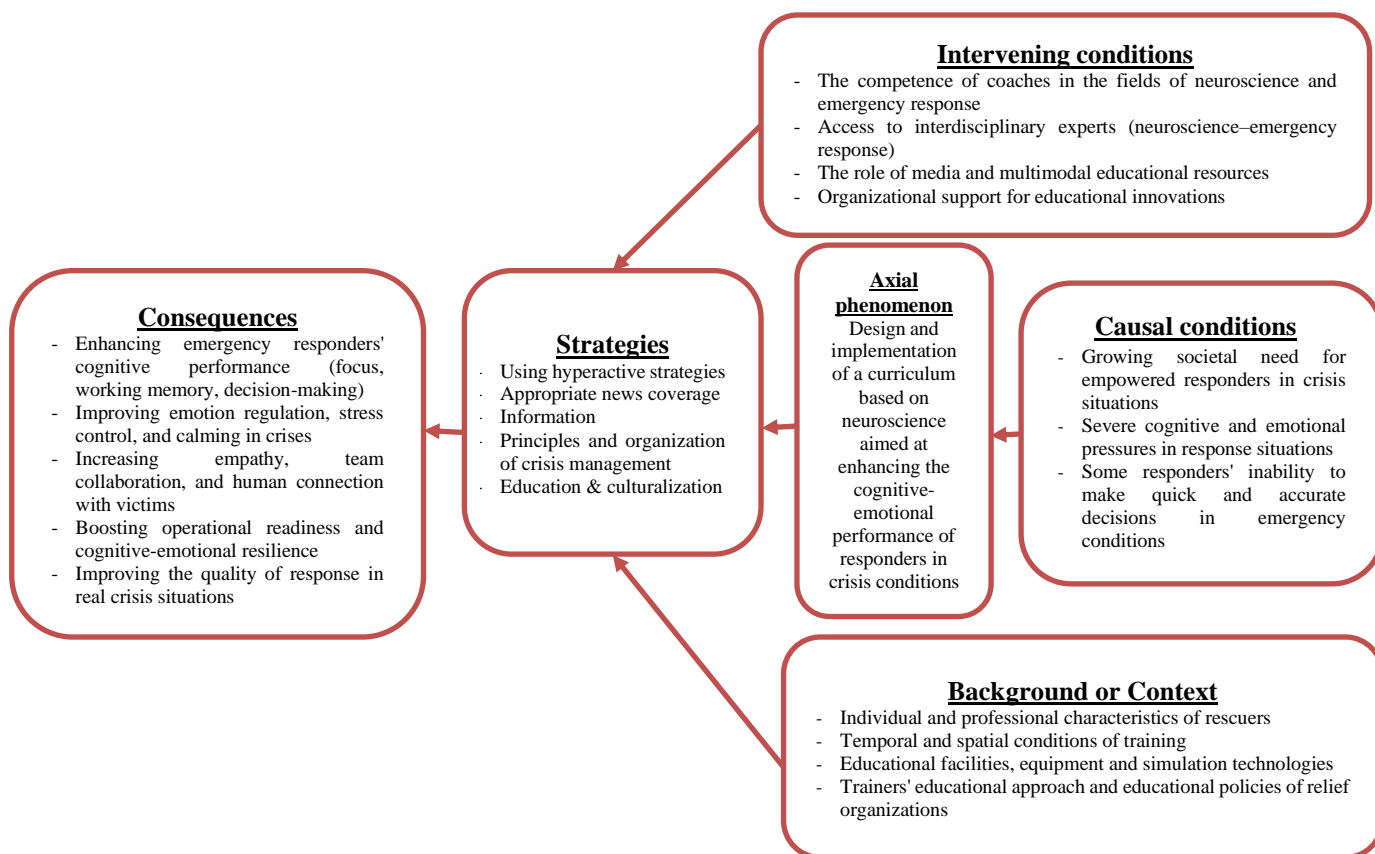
Intervening conditions
- The competence of coaches in the fields of neuroscience and emergency response
- Access to interdisciplinary experts (neuroscience–emergency response)
- The role of media and multimodal educational resources
- Organizational support for educational innovations

Consequences
- Enhancing emergency responders' cognitive performance (focus, working memory, decision-making)
- Improving emotion regulation, stress control, and calming in crises
- Increasing empathy, team collaboration, and human connection with victims
- Boosting operational readiness and cognitive-emotional resilience
- Improving the quality of response in real crisis situations

Strategies
- Using hyperactive strategies
- Appropriate news coverage
- Information
- Principles and organization of crisis management
- Education & culturalization

Axial phenomenon
Design and implementation of a curriculum based on neuroscience aimed at enhancing the cognitive-emotional performance of responders in crisis conditions

Causal conditions
- Growing societal need for empowered responders in crisis situations
- Severe cognitive and emotional pressures in response situations
- Some responders' inability to make quick and accurate decisions in emergency conditions

Background or Context
- Individual and professional characteristics of rescuers
- Temporal and spatial conditions of training
- Educational facilities, equipment and simulation technologies
- Trainers' educational approach and educational policies of relief organizations